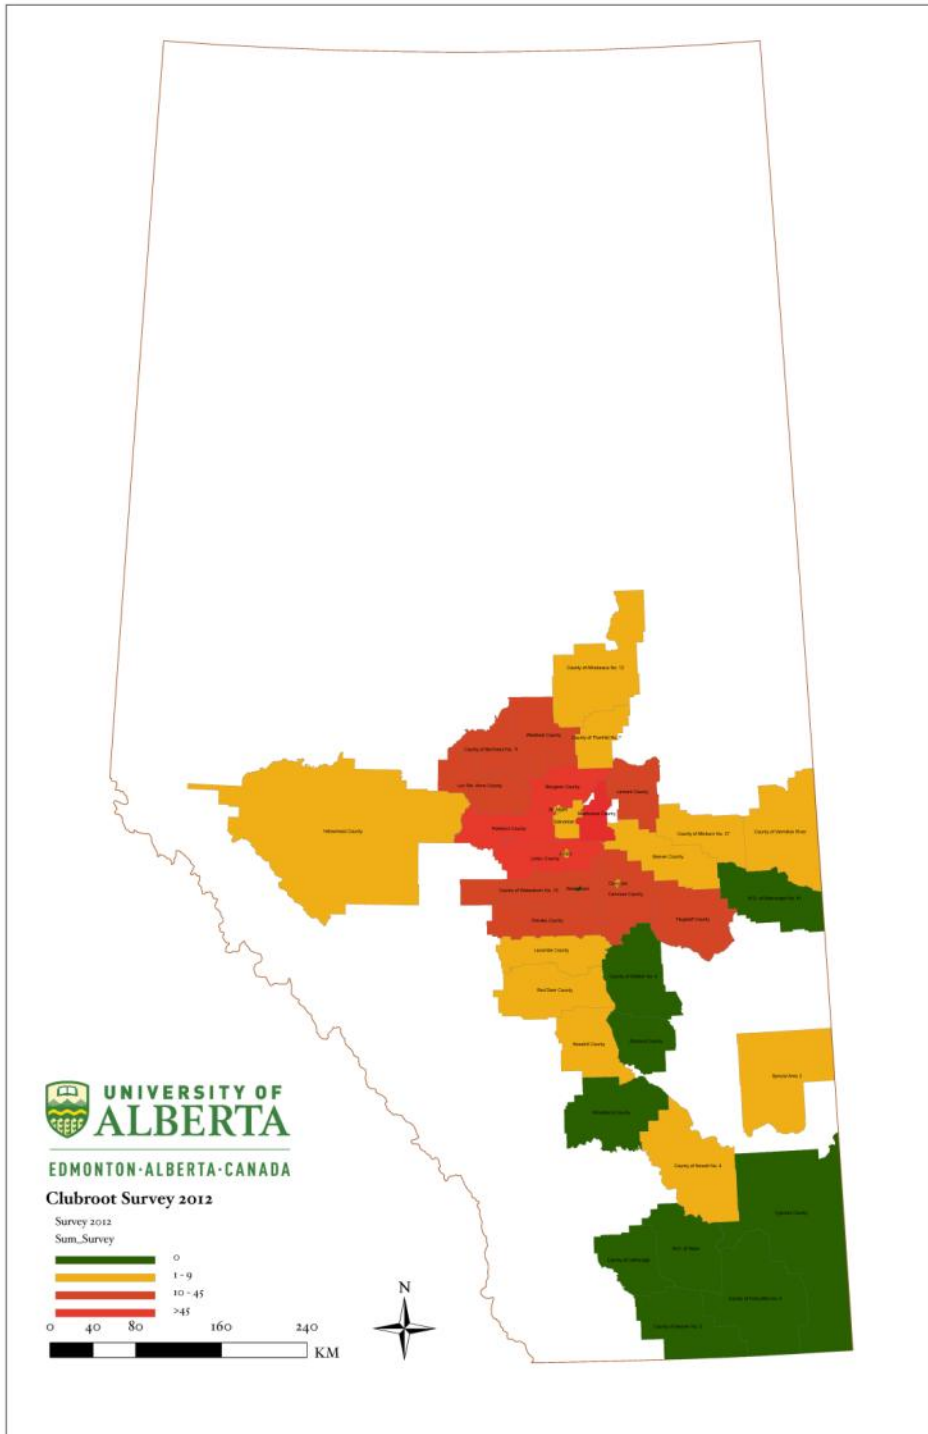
County of Athabasca No. 12
Westlock County
County of Barrhead No. 11
County of Thorhild No. 7
Lac Ste. Anne County
Sturgeon County
Lamont County
Yellowhead County
Parkland County
Strathcona County
County of Minburn No. 27
County of Vermilion River
Leduc County
Beaver County
County of Wetaskiwin No. 10
Camrose County
M.D. of Wainwright No. 61
Ponoka County
Flagstaff County
Lacombe County
Red Deer County
Mountain View County
Kneehill County
Starland County
Special Area 2
Wheatland County
County of Newell No. 4
Cypress County
County of Lethbridge
M.D. of Taber
County of Forty Mile No. 8
County of Warner No. 5

UNIVERSITY OF ALBERTA
EDMONTON·ALBERTA·CANADA

Clubroot Survey 2012
Survey 2012
Sum_Survey
0
1 - 9
10 - 45
>45
0 40 80 160 240
KM
N